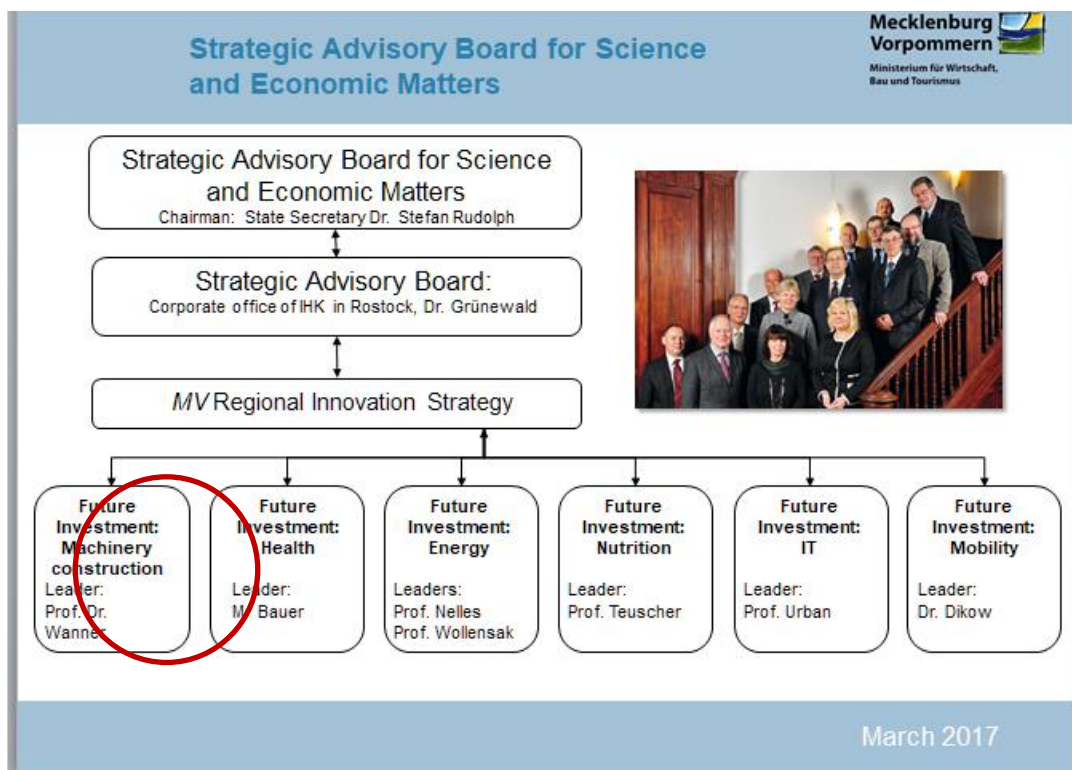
Strategic Advisory Board for Science and Economic Matters

Mecklenburg Vorpommern
Ministerium für Wirtschaft, Bau und Tourismus

Strategic Advisory Board for Science and Economic Matters
Chairman: State Secretary Dr. Stefan Rudolph

Strategic Advisory Board:
Corporate office of IHK in Rostock, Dr. Grünewald

MV Regional Innovation Strategy

Future Investment: Machinery construction
Leader: Prof. Dr. Wanner

Future Investment: Health
Leader: M. Bauer

Future Investment: Energy
Leaders: Prof. Nelles Prof. Wollensak

Future Investment: Nutrition
Leader: Prof. Teuscher

Future Investment: IT
Leader: Prof. Urban

Future Investment: Mobility
Leader: Dr. Dikow

March 2017